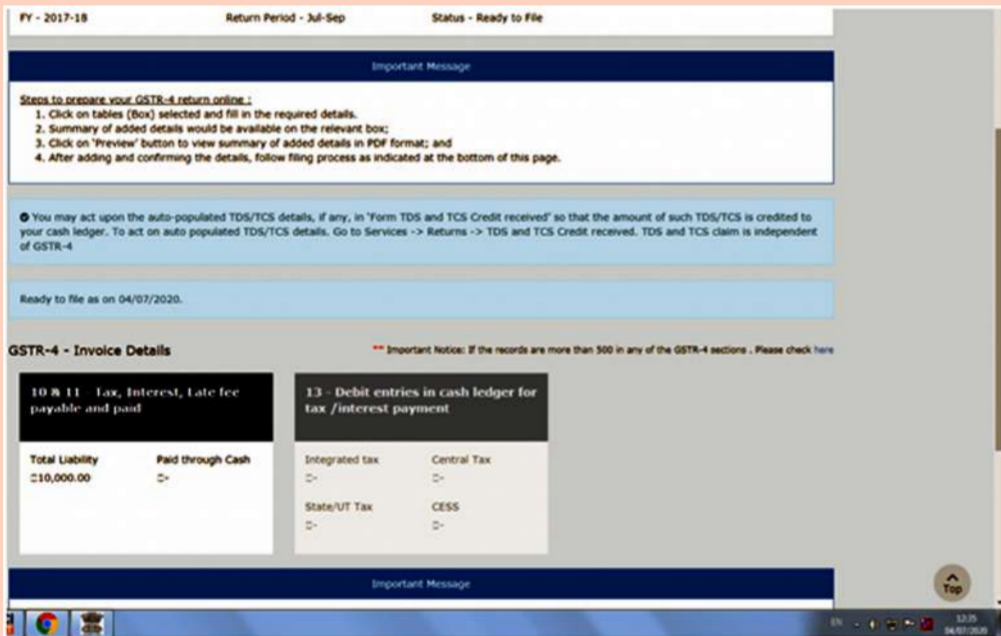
FY - 2017-18 Return Period - Jul-Sep Status - Ready to File

Important Message

Steps to prepare your GSTR-4 return online :
1. Click on tables (Box) selected and fill in the required details.
2. Summary of added details would be available on the relevant box;
3. Click on 'Preview' button to view summary of added details in PDF format; and
4. After adding and confirming the details, follow filing process as indicated at the bottom of this page.

You may act upon the auto-populated TDS/TCS details, if any, in 'Form TDS and TCS Credit received' so that the amount of such TDS/TCS is credited to your cash ledger. To act on auto populated TDS/TCS details. Go to Services -> Returns -> TDS and TCS Credit received. TDS and TCS claim is independent of GSTR-4

Ready to file as on 04/07/2020.

GSTR-4 - Invoice Details

** Important Notice: If the records are more than 500 in any of the GSTR-4 sections . Please check here

10 & 11 - Tax, Interest, Late fee payable and paid

Total Liability
₹10,000.00

Paid through Cash
₹-

13 - Debit entries in cash ledger for tax /interest payment

Integrated tax
₹-

Central Tax
₹-

State/UT Tax
₹-

CESS
₹-

Important Message

Top

EN 12:35 04/07/2020